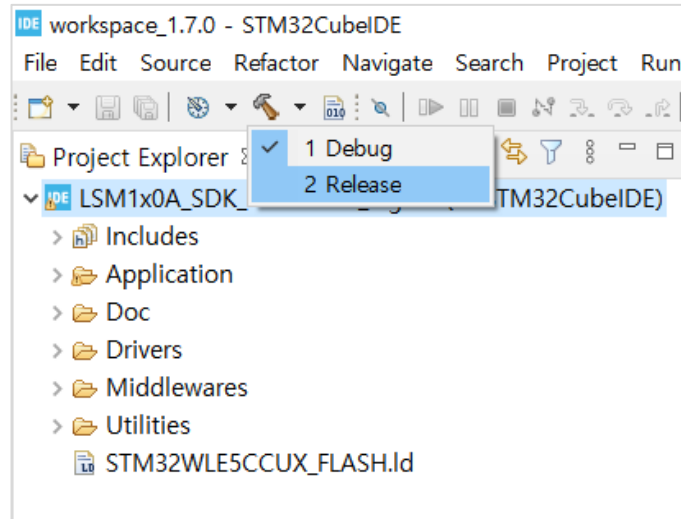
IDE workspace_1.7.0 - STM32CubeIDE

File Edit Source Refactor Navigate Search Project Run

Project Explorer

1 Debug

2 Release

LSM1x0A_SDK_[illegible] (STM32CubeIDE)

Includes

Application

Doc

Drivers

Middlewares

Utilities

STM32WLE5CCUX_FLASH.ld